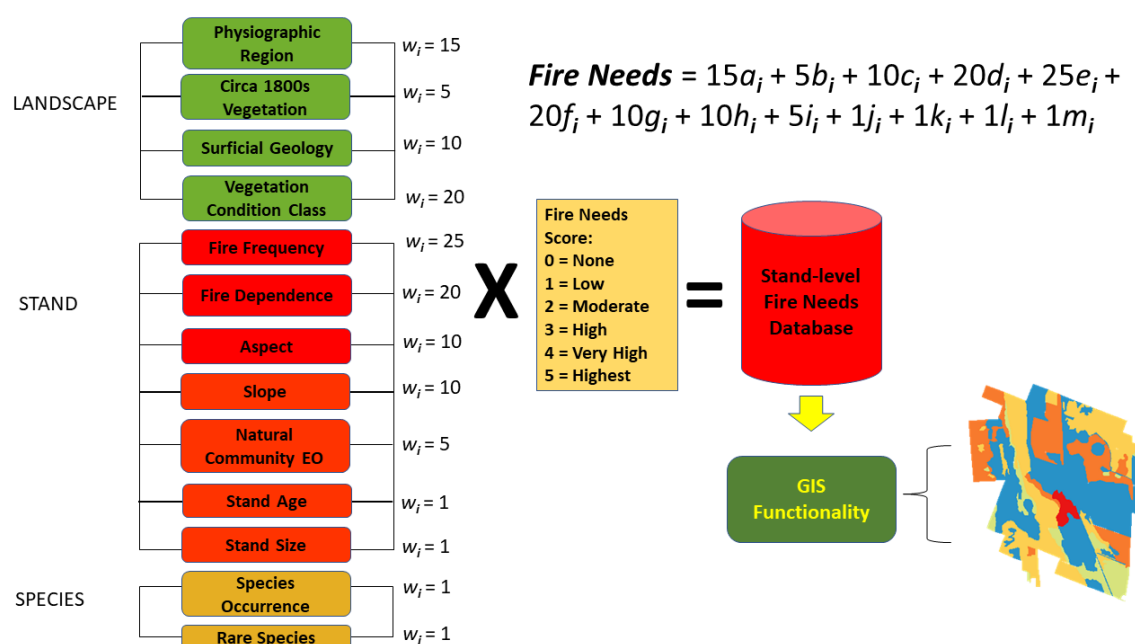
LANDSCAPE

Physiographic Region $w_i = 15$

Circa 1800s Vegetation $w_i = 5$

Surficial Geology $w_i = 10$

Vegetation Condition Class $w_i = 20$

STAND

Fire Frequency $w_i = 25$

Fire Dependence $w_i = 20$

Aspect $w_i = 10$

Slope $w_i = 10$

Natural Community EO $w_i = 5$

Stand Age $w_i = 1$

Stand Size $w_i = 1$

SPECIES

Species Occurrence $w_i = 1$

Rare Species $w_i = 1$

***Fire Needs*** $= 15a_i + 5b_i + 10c_i + 20d_i + 25e_i + 20f_i + 10g_i + 10h_i + 5i_i + 1j_i + 1k_i + 1l_i + 1m_i$

X

Fire Needs Score:
0 = None
1 = Low
2 = Moderate
3 = High
4 = Very High
5 = Highest

=

Stand-level Fire Needs Database

GIS Functionality